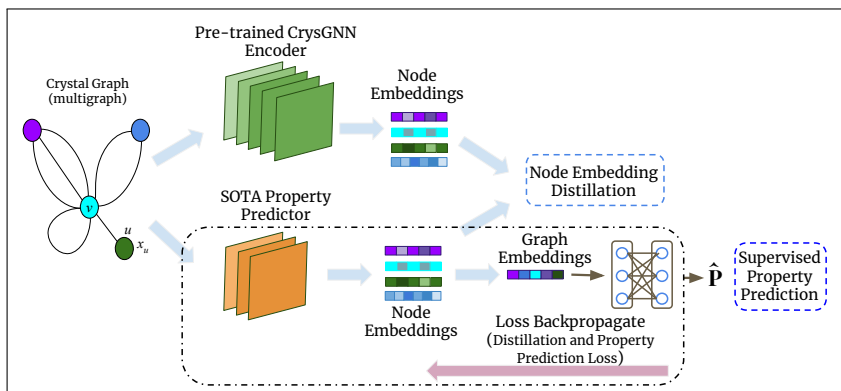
Crystal Graph
(multigraph)

$v$

$u$

$x_u$

Pre-trained CrysGNN
Encoder

Node
Embeddings

Node Embedding
Distillation

SOTA Property
Predictor

Node
Embeddings

Graph
Embeddings

$\hat{\mathbf{P}}$

Supervised
Property
Prediction

Loss Backpropagate
(Distillation and Property
Prediction Loss)